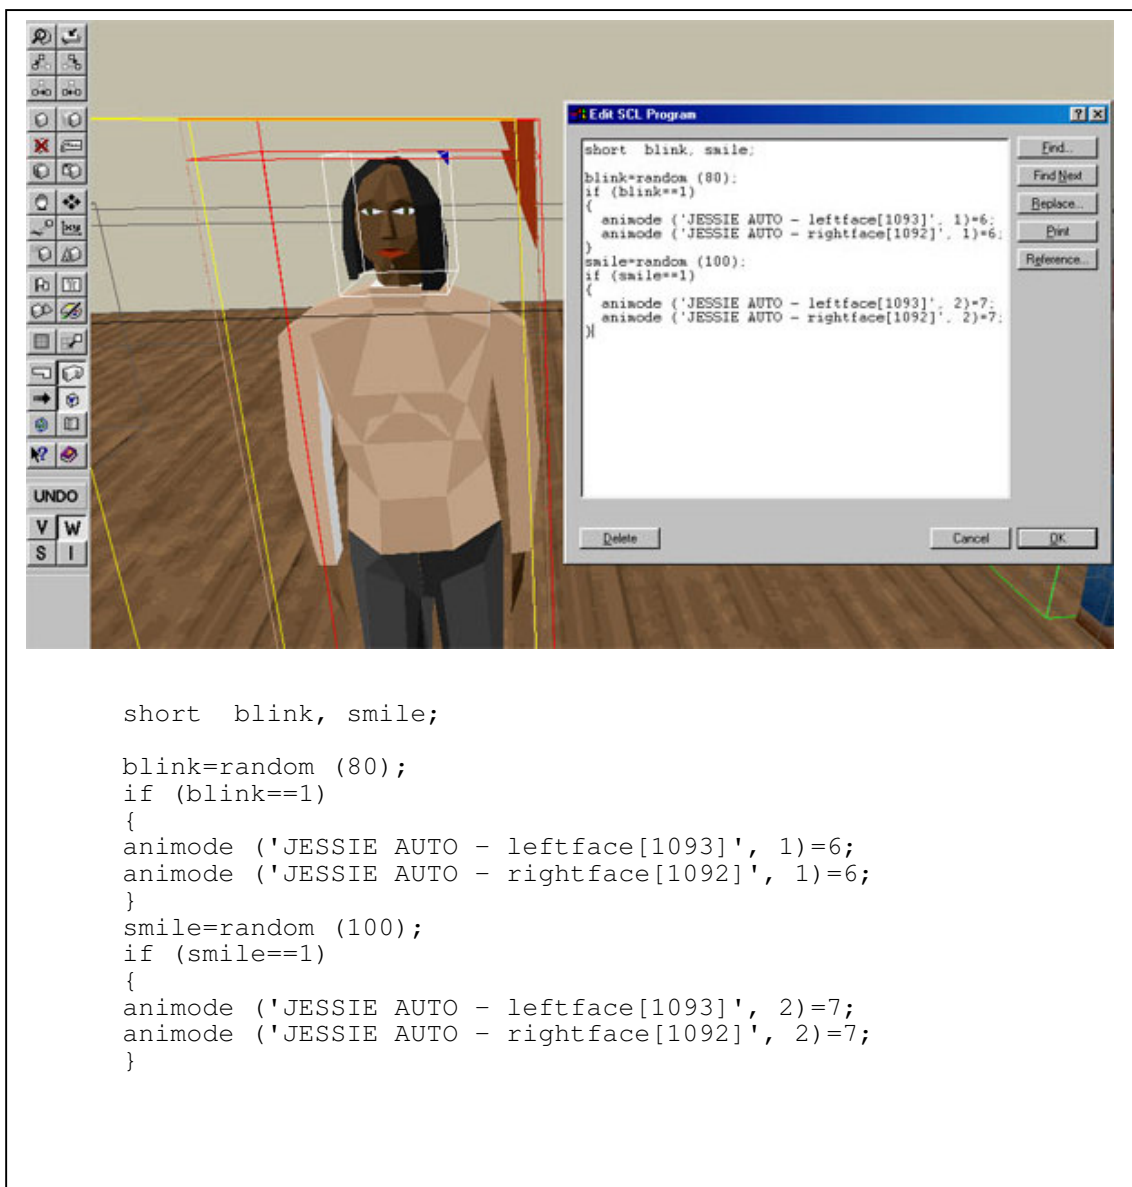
UNDO
V W
S I

Edit SCL Program

short blink, smile;

blink=random (80);
if (blink==1)
{
animode ('JESSIE AUTO - leftface[1093]', 1)=6;
animode ('JESSIE AUTO - rightface[1092]', 1)=6;
}
smile=random (100);
if (smile==1)
{
animode ('JESSIE AUTO - leftface[1093]', 2)=7;
animode ('JESSIE AUTO - rightface[1092]', 2)=7;
}

Find...
Find Next
Replace...
Print
Reference...
Delete
Cancel
OK

short blink, smile;

blink=random (80);
if (blink==1)
{
animode ('JESSIE AUTO - leftface[1093]', 1)=6;
animode ('JESSIE AUTO - rightface[1092]', 1)=6;
}
smile=random (100);
if (smile==1)
{
animode ('JESSIE AUTO - leftface[1093]', 2)=7;
animode ('JESSIE AUTO - rightface[1092]', 2)=7;
}